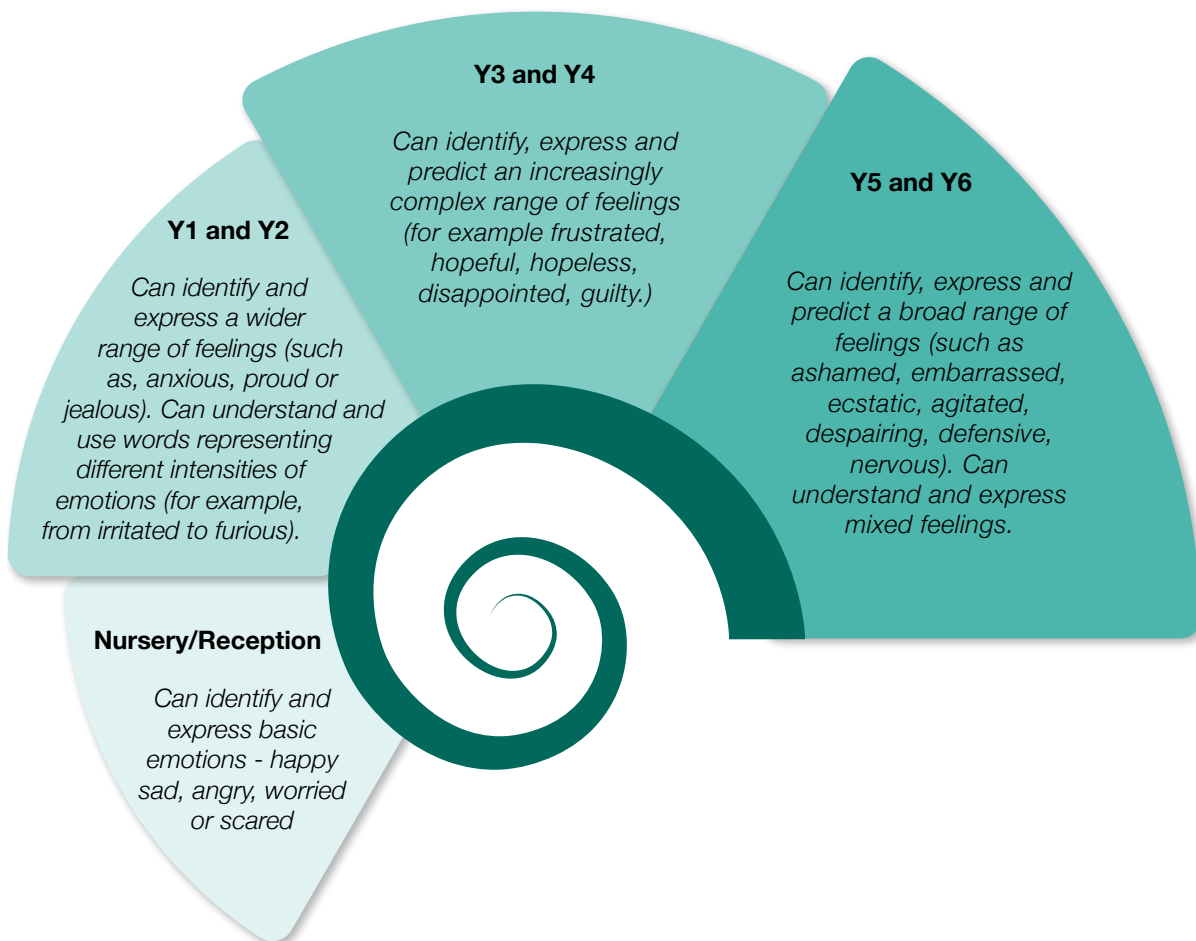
Nursery/Reception

Can identify and express basic emotions - happy sad, angry, worried or scared

Y1 and Y2

Can identify and express a wider range of feelings (such as, anxious, proud or jealous). Can understand and use words representing different intensities of emotions (for example, from irritated to furious).

Y3 and Y4

Can identify, express and predict an increasingly complex range of feelings (for example frustrated, hopeful, hopeless, disappointed, guilty.)

Y5 and Y6

Can identify, express and predict a broad range of feelings (such as ashamed, embarrassed, ecstatic, agitated, despairing, defensive, nervous). Can understand and express mixed feelings.